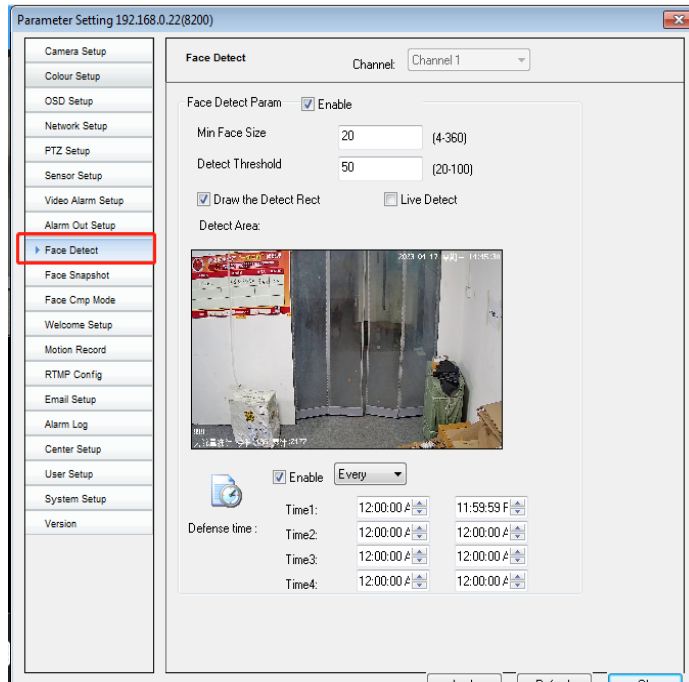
Parameter Setting 192.168.0.22(8200)

Camera Setup
Colour Setup
OSD Setup
Network Setup
PTZ Setup
Sensor Setup
Video Alarm Setup
Alarm Out Setup
Face Detect
Face Snapshot
Face Cmp Mode
Welcome Setup
Motion Record
RTMP Config
Email Setup
Alarm Log
Center Setup
User Setup
System Setup
Version

Face Detect
Channel: Channel 1

Face Detect Param
Enable
Min Face Size 20 (4-360)
Detect Threshold 50 (20-100)
Draw the Detect Rect
Live Detect
Detect Area:

2023-04-17 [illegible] 14:45:30

Enable Every
Defense time :
Time1: 12:00:00 A 11:59:59 F
Time2: 12:00:00 A 12:00:00 A
Time3: 12:00:00 A 12:00:00 A
Time4: 12:00:00 A 12:00:00 A